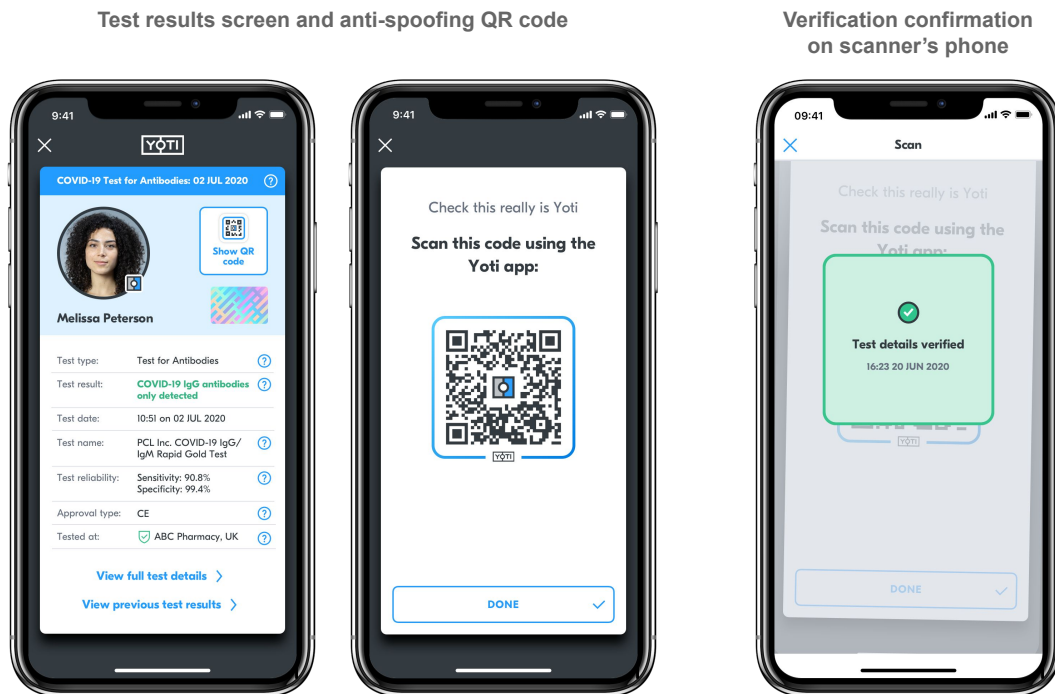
Test results screen and anti-spoofing QR code

Verification confirmation on scanner's phone

9:41

YOTI

COVID-19 Test for Antibodies: 02 JUL 2020

Show QR code

Melissa Peterson

| | |
|---|---|
| Test type: | Test for Antibodies |
| Test result: | COVID-19 IgG antibodies only detected |
| Test date: | 10:51 on 02 JUL 2020 |
| Test name: | PCL Inc. COVID-19 IgG/ IgM Rapid Gold Test |
| Test reliability: | Sensitivity: 90.8% Specificity: 99.4% |
| Approval type: | CE |
| Tested at: | ABC Pharmacy, UK |

View full test details

View previous test results

9:41

Check this really is Yoti

Scan this code using the Yoti app:

YOTI

DONE

09:41

Scan

Check this really is Yoti

Scan this code using the Yoti app:

Test details verified

16:23 20 JUN 2020

YOTI

DONE